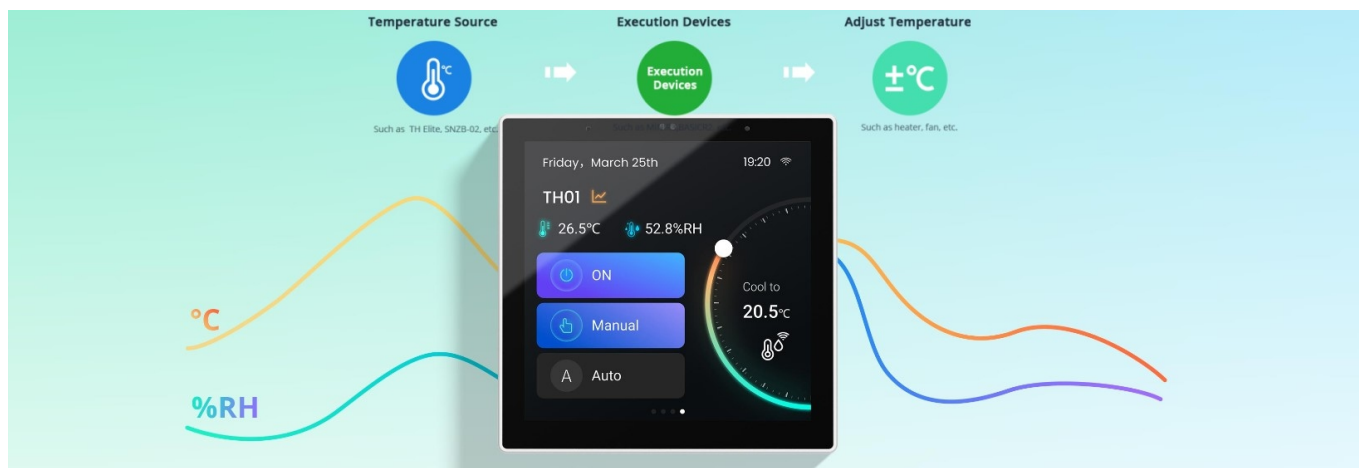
Temperature Source

Execution Devices

Adjust Temperature

Such as TH Elite, SNZB-02, etc.

Execution Devices

±℃

Such as heater, fan, etc.

Friday，March 25th

19:20

TH01

26.5℃

52.8%RH

ON

Manual

A Auto

Cool to

20.5℃

℃

%RH